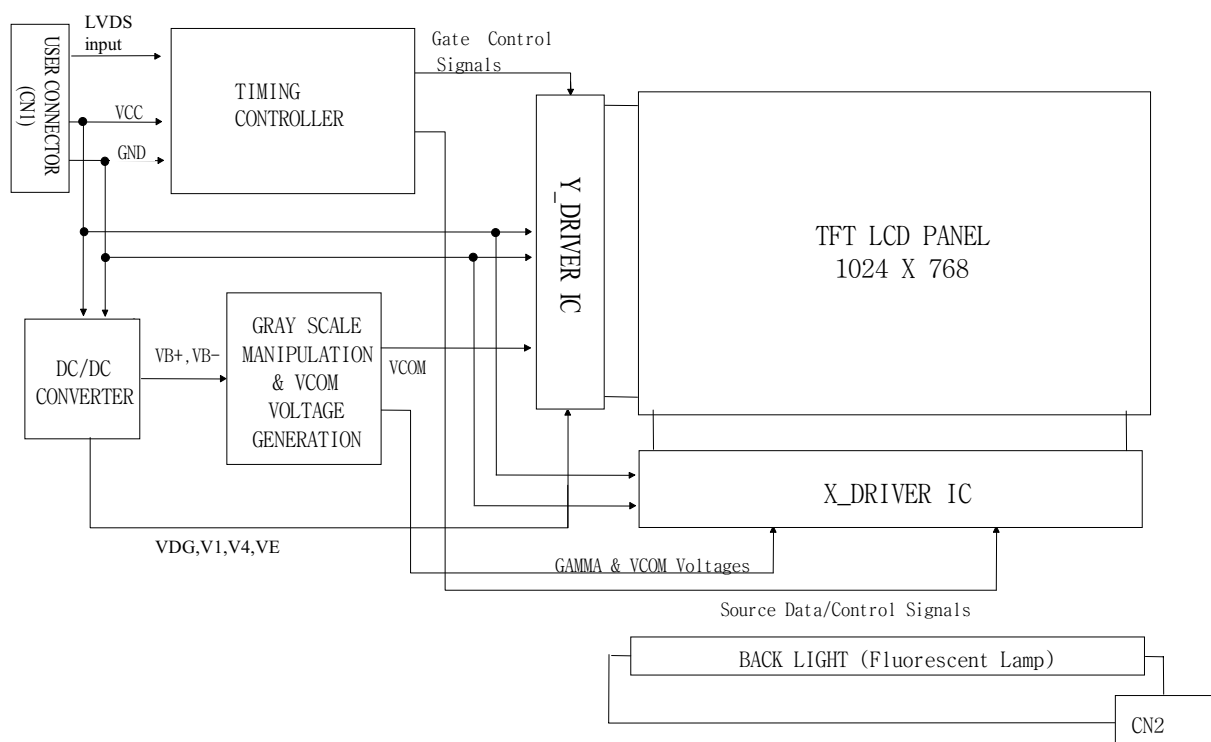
USER CONNECTOR (CN1)

LVDS input

VCC

GND

TIMING CONTROLLER

Gate Control Signals

Y_DRIVER IC

TFT LCD PANEL
1024 X 768

DC/DC CONVERTER

VB+, VB-

GRAY SCALE MANIPULATION & VCOM VOLTAGE GENERATION

VCOM

X_DRIVER IC

VDG,V1,V4,VE

GAMMA & VCOM Voltages

Source Data/Control Signals

BACK LIGHT (Fluorescent Lamp)

CN2